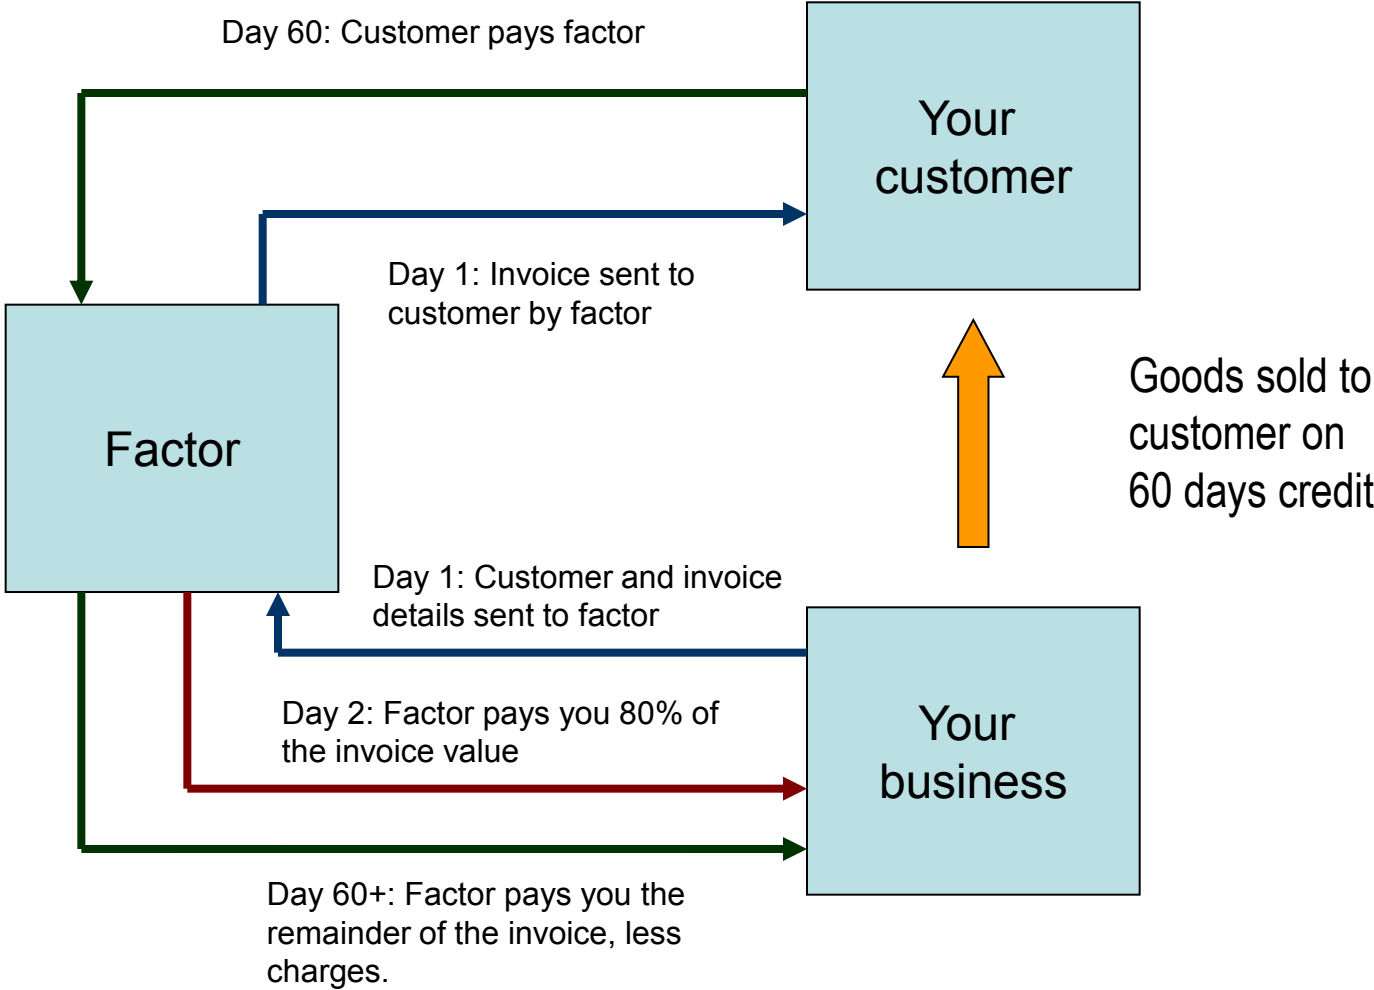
Day 60: Customer pays factor

Your customer

Day 1: Invoice sent to customer by factor

Factor

Goods sold to customer on 60 days credit

Day 1: Customer and invoice details sent to factor

Your business

Day 2: Factor pays you 80% of the invoice value

Day 60+: Factor pays you the remainder of the invoice, less charges.